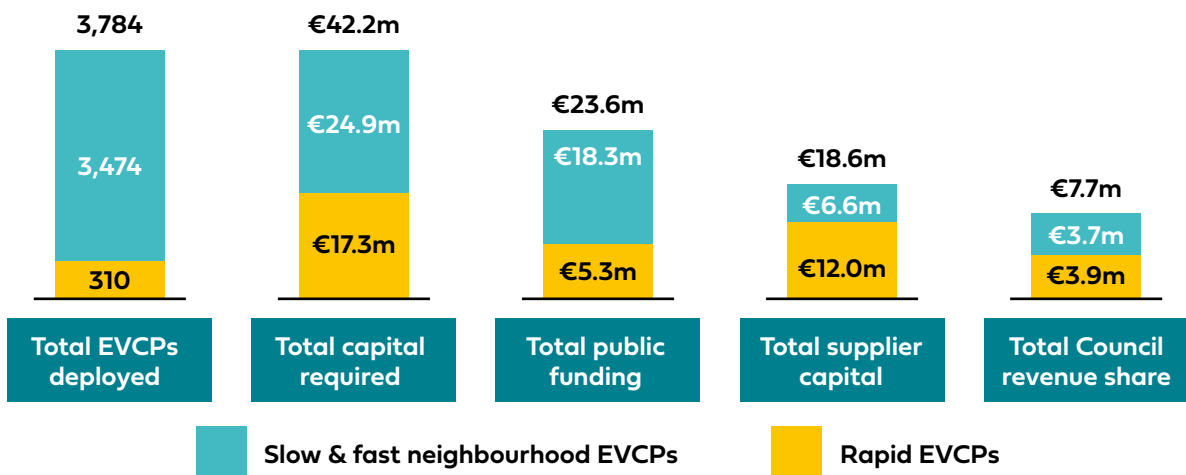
3,784

3,474

310

Total EVCPs deployed

€42.2m

€24.9m

€17.3m

Total capital required

€23.6m

€18.3m

€5.3m

Total public funding

€18.6m

€6.6m

€12.0m

Total supplier capital

€7.7m

€3.7m

€3.9m

Total Council revenue share

Slow & fast neighbourhood EVCPs

Rapid EVCPs